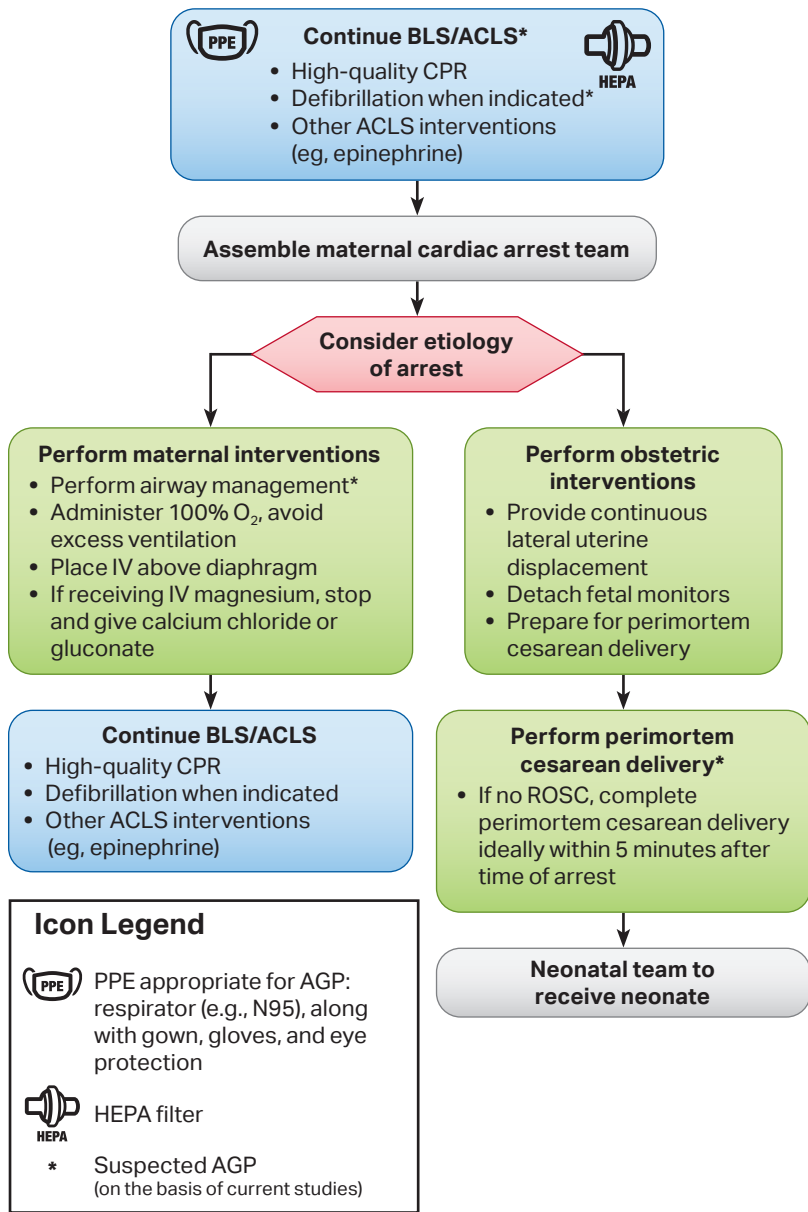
PPE

Continue BLS/ACLS*
• High-quality CPR
• Defibrillation when indicated*
• Other ACLS interventions (eg, epinephrine)

HEPA

Assemble maternal cardiac arrest team

Consider etiology of arrest

Perform maternal interventions
• Perform airway management*
• Administer 100% $O_2$, avoid excess ventilation
• Place IV above diaphragm
• If receiving IV magnesium, stop and give calcium chloride or gluconate

Continue BLS/ACLS
• High-quality CPR
• Defibrillation when indicated
• Other ACLS interventions (eg, epinephrine)

Perform obstetric interventions
• Provide continuous lateral uterine displacement
• Detach fetal monitors
• Prepare for perimortem cesarean delivery

Perform perimortem cesarean delivery*
• If no ROSC, complete perimortem cesarean delivery ideally within 5 minutes after time of arrest

Neonatal team to receive neonate

Icon Legend

PPE PPE appropriate for AGP: respirator (e.g., N95), along with gown, gloves, and eye protection

HEPA HEPA filter

* Suspected AGP (on the basis of current studies)